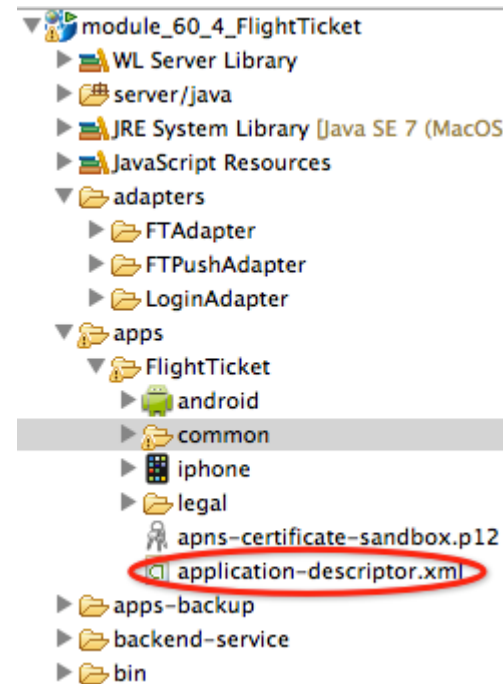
module_60_4_FlightTicket
WL Server Library
server/java
JRE System Library [Java SE 7 (MacOS
JavaScript Resources
adapters
FTAdapter
FTPushAdapter
LoginAdapter
apps
FlightTicket
android
common
iphone
legal
apns-certificate-sandbox.p12
application-descriptor.xml
apps-backup
backend-service
bin